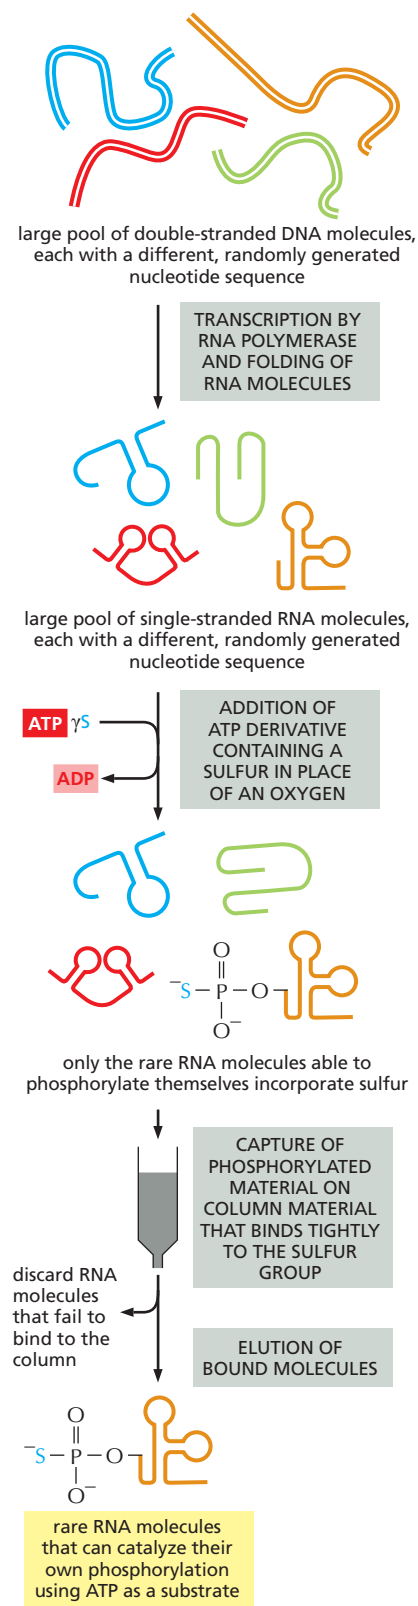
large pool of double-stranded DNA molecules, each with a different, randomly generated nucleotide sequence

TRANSCRIPTION BY RNA POLYMERASE AND FOLDING OF RNA MOLECULES

large pool of single-stranded RNA molecules, each with a different, randomly generated nucleotide sequence

ATP γS

ADP

ADDITION OF ATP DERIVATIVE CONTAINING A SULFUR IN PLACE OF AN OXYGEN

$^{-}S-\overset{\overset{O}{\|}}{\underset{\underset{O^-}{|}}{P}}-O-$

only the rare RNA molecules able to phosphorylate themselves incorporate sulfur

CAPTURE OF PHOSPHORYLATED MATERIAL ON COLUMN MATERIAL THAT BINDS TIGHTLY TO THE SULFUR GROUP

discard RNA molecules that fail to bind to the column

ELUTION OF BOUND MOLECULES

$^{-}S-\overset{\overset{O}{\|}}{\underset{\underset{O^-}{|}}{P}}-O-$

rare RNA molecules that can catalyze their own phosphorylation using ATP as a substrate